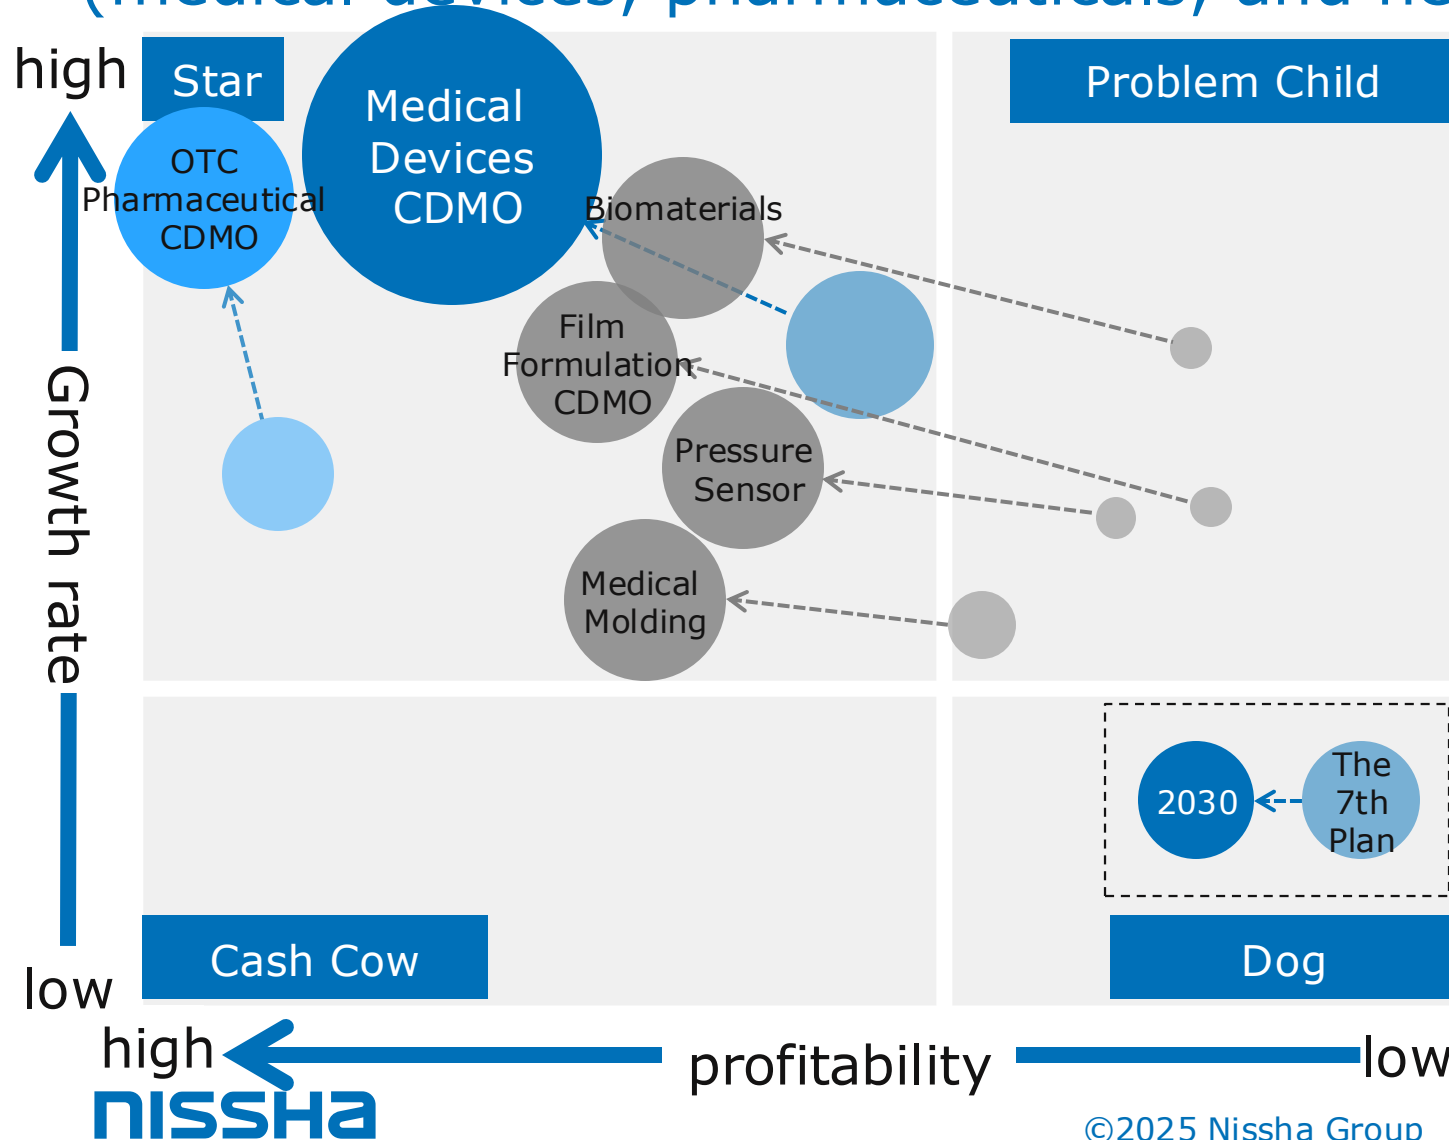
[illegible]

high

Star

Problem Child

OTC Pharmaceutical CDMO

Medical Devices CDMO

Biomaterials

Film Formulation CDMO

Pressure Sensor

Medical Molding

Growth rate

low

2030

The 7th Plan

Cash Cow

Dog

high

profitability

low

NISSHA

©2025 Nissha Group